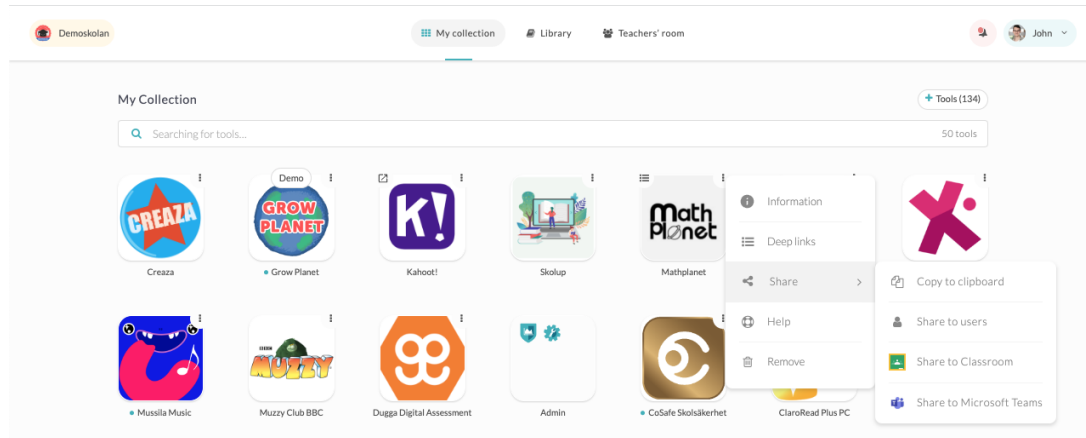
Demoskolan

My collection

Library

Teachers' room

John

My Collection

+ Tools (134)

Searching for tools...

50 tools

CREAZA

Creaza

Demo

GROW PLANET

Grow Planet

K!

Kahoot!

Skolup

Math Planet

Mathplanet

Information

Deep links

Share

Help

Remove

Copy to clipboard

Share to users

Share to Classroom

Share to Microsoft Teams

Mussila Music

MUZZY

Muzzy Club BBC

Dugga Digital Assessment

Admin

CoSafe Skolsäkerhet

ClaroRead Plus PC